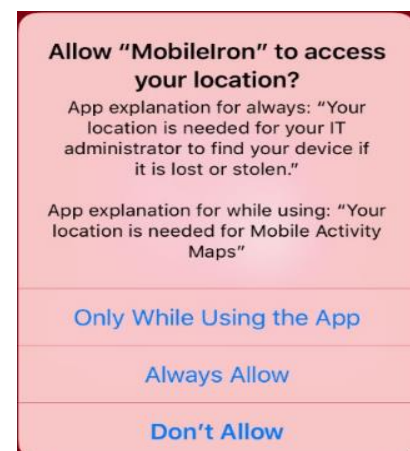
Allow "MobileIron" to access your location?

App explanation for always: "Your location is needed for your IT administrator to find your device if it is lost or stolen."

App explanation for while using: "Your location is needed for Mobile Activity Maps"

Only While Using the App

Always Allow

Don't Allow